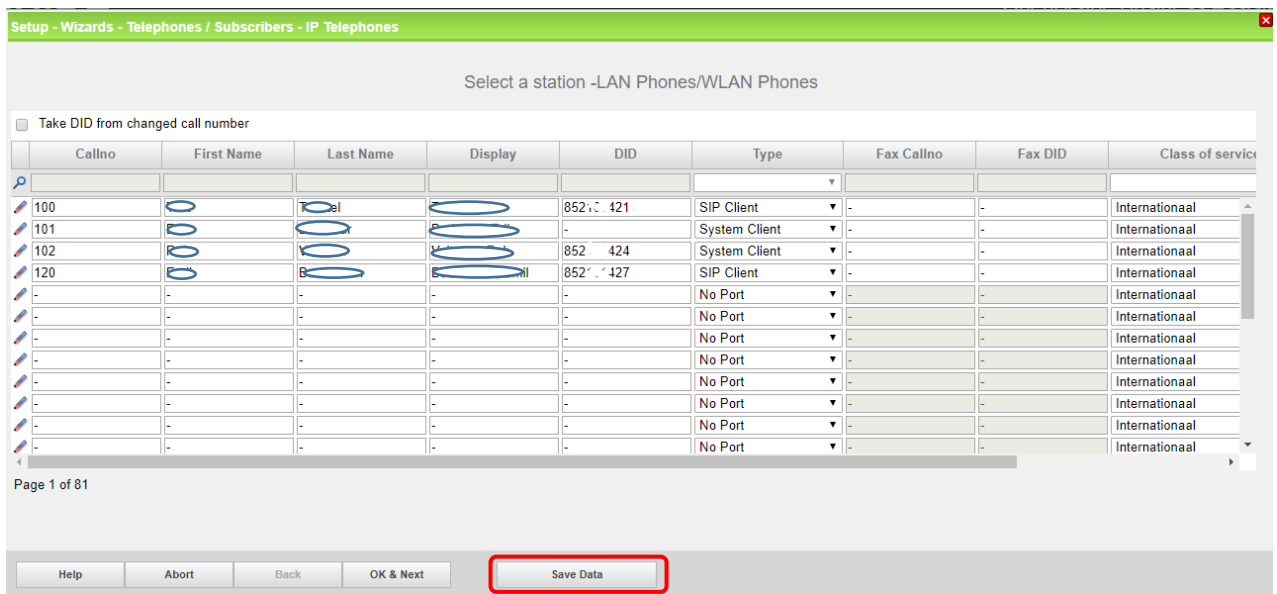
Setup - Wizards - Telephones / Subscribers - IP Telephones

Select a station -LAN Phones/WLAN Phones

Take DID from changed call number

| Callno | First Name | Last Name | Display | DID | Type | Fax Callno | Fax DID | Class of servic |
|---|---|---|---|---|---|---|---|---|
| 100 | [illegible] | T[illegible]el | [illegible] | 852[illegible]421 | SIP Client | - | - | Internationaal |
| 101 | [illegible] | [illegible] | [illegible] | - | System Client | - | - | Internationaal |
| 102 | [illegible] | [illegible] | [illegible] | 852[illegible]424 | System Client | - | - | Internationaal |
| 120 | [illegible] | B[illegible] | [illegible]il | 852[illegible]427 | SIP Client | - | - | Internationaal |
| - | - | - | - | - | No Port | - | - | Internationaal |
| - | - | - | - | - | No Port | - | - | Internationaal |
| - | - | - | - | - | No Port | - | - | Internationaal |
| - | - | - | - | - | No Port | - | - | Internationaal |
| - | - | - | - | - | No Port | - | - | Internationaal |
| - | - | - | - | - | No Port | - | - | Internationaal |
| - | - | - | - | - | No Port | - | - | Internationaal |
| - | - | - | - | - | No Port | - | - | Internationaal |

Page 1 of 81

Help Abort Back OK & Next Save Data